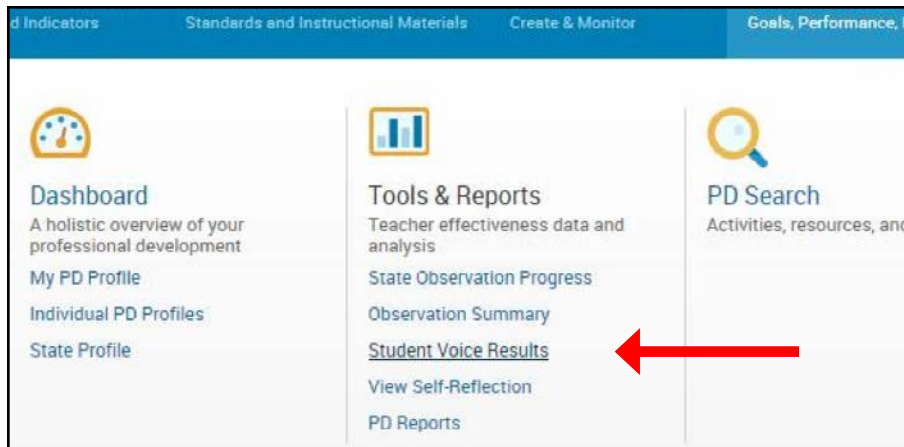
d Indicators Standards and Instructional Materials Create & Monitor Goals, Performance,

Dashboard
A holistic overview of your professional development
My PD Profile
Individual PD Profiles
State Profile

Tools & Reports
Teacher effectiveness data and analysis
State Observation Progress
Observation Summary
Student Voice Results
View Self-Reflection
PD Reports

PD Search
Activities, resources, and